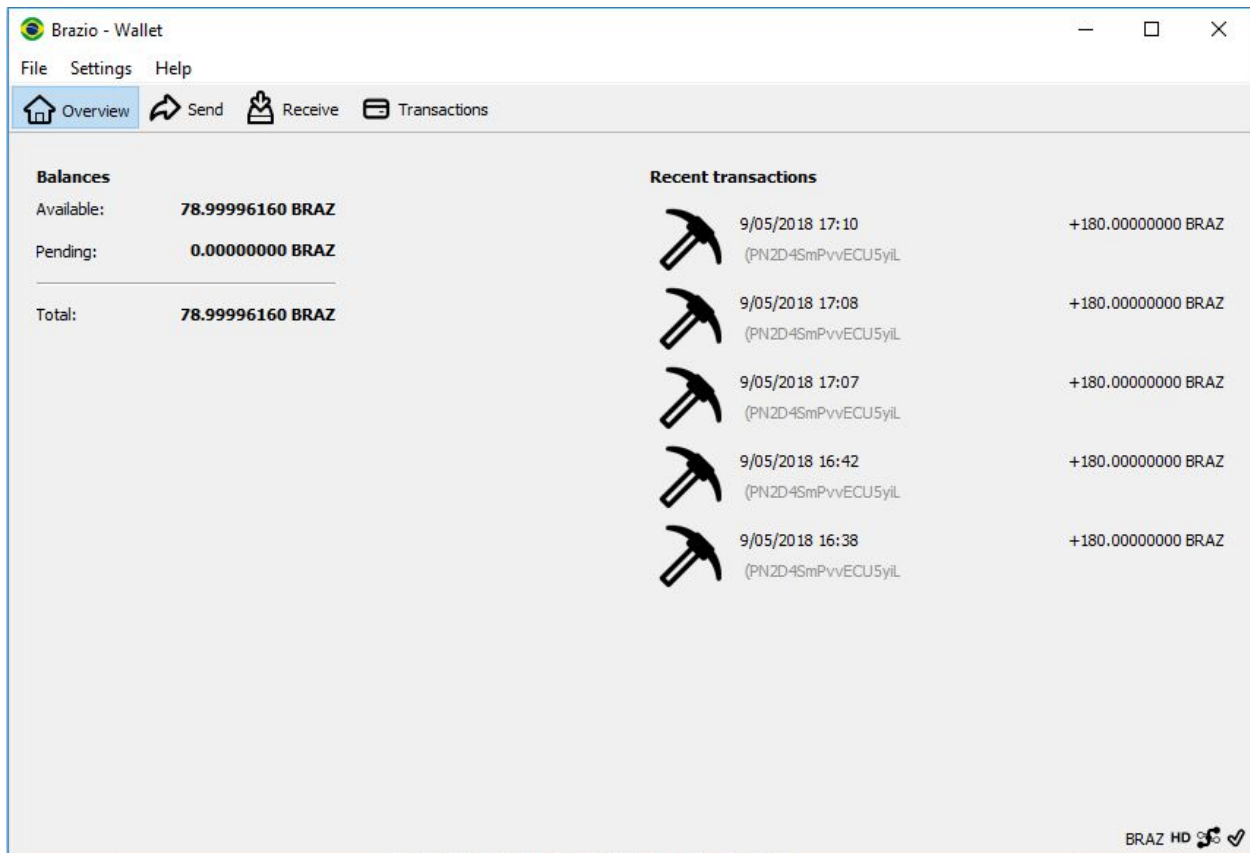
Brazio - Wallet

File Settings Help

Overview Send Receive Transactions

Balances

Available: 78.99996160 BRAZ

Pending: 0.00000000 BRAZ

Total: 78.99996160 BRAZ

Recent transactions

9/05/2018 17:10 +180.00000000 BRAZ
(PN2D4SmPvvECU5yiL

9/05/2018 17:08 +180.00000000 BRAZ
(PN2D4SmPvvECU5yiL

9/05/2018 17:07 +180.00000000 BRAZ
(PN2D4SmPvvECU5yiL

9/05/2018 16:42 +180.00000000 BRAZ
(PN2D4SmPvvECU5yiL

9/05/2018 16:38 +180.00000000 BRAZ
(PN2D4SmPvvECU5yiL

BRAZ HD